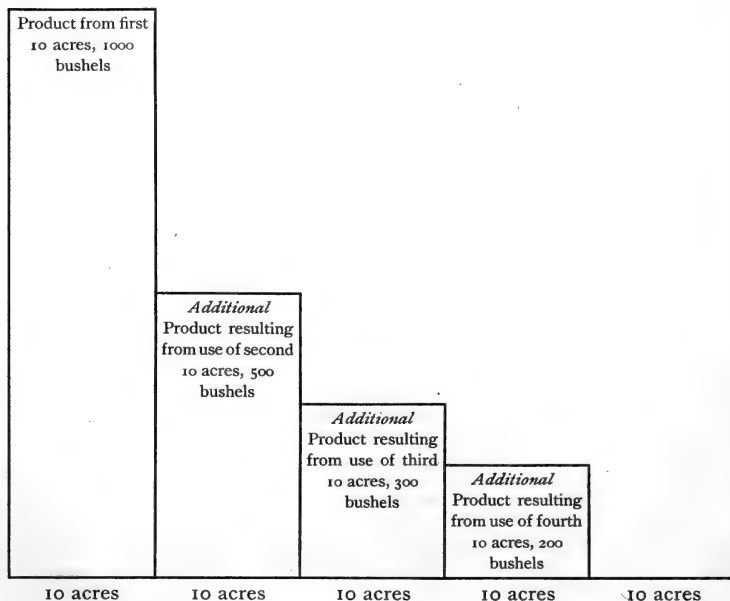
Product from first 10 acres, 1000 bushels

*Additional* Product resulting from use of second 10 acres, 500 bushels

*Additional* Product resulting from use of third 10 acres, 300 bushels

*Additional* Product resulting from use of fourth 10 acres, 200 bushels

10 acres 10 acres 10 acres 10 acres 10 acres